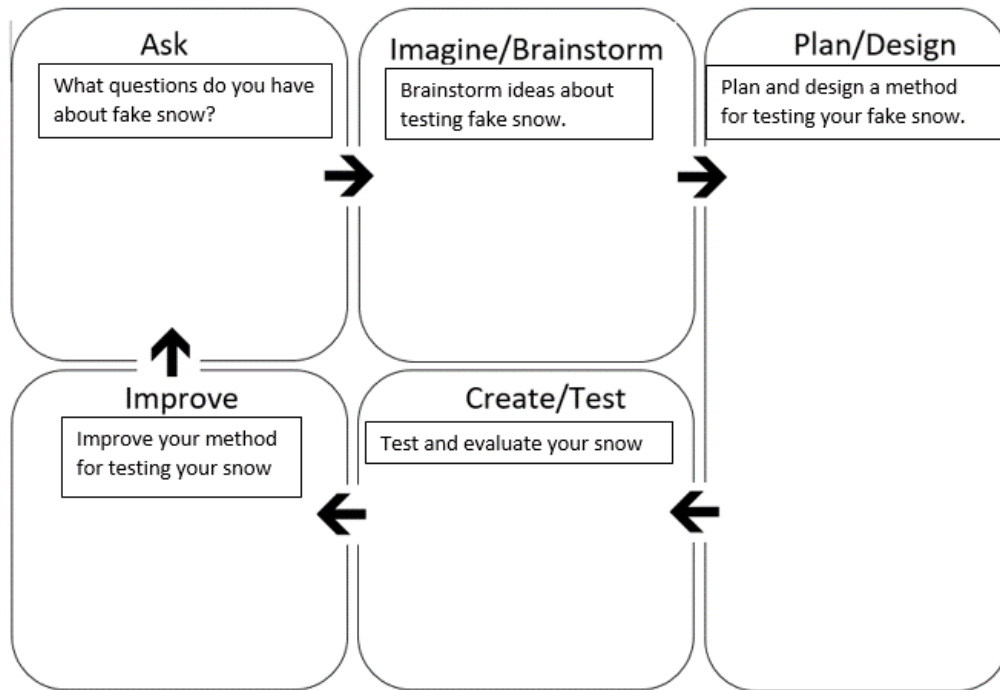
Ask

What questions do you have about fake snow?

Imagine/Brainstorm

Brainstorm ideas about testing fake snow.

Plan/Design

Plan and design a method for testing your fake snow.

Improve

Improve your method for testing your snow

Create/Test

Test and evaluate your snow